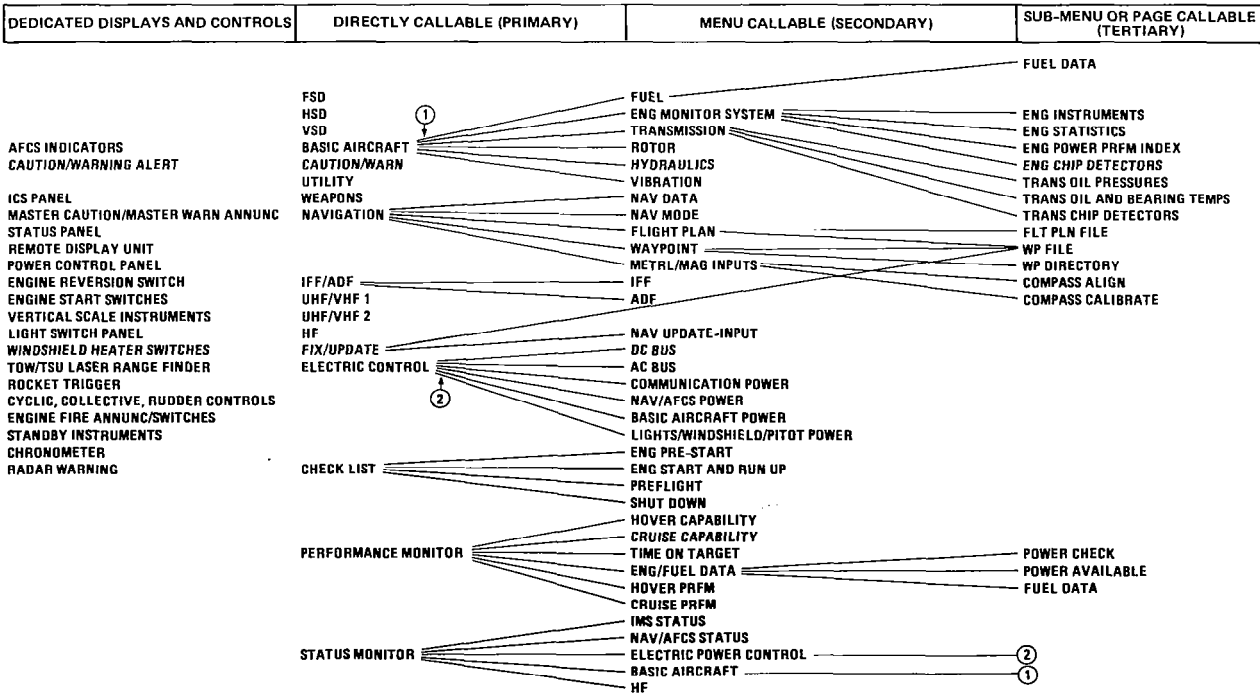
| DEDICATED DISPLAYS AND CONTROLS | DIRECTLY CALLABLE (PRIMARY) | MENU CALLABLE (SECONDARY) | SUB-MENU OR PAGE CALLABLE (TERTIARY) |
|---|---|---|---|

AFCS INDICATORS
CAUTION/WARNING ALERT
ICS PANEL
MASTER CAUTION/MASTER WARN ANNUNC
STATUS PANEL
REMOTE DISPLAY UNIT
POWER CONTROL PANEL
ENGINE REVERSION SWITCH
ENGINE START SWITCHES
VERTICAL SCALE INSTRUMENTS
LIGHT SWITCH PANEL
WINDSHIELD HEATER SWITCHES
TOW/TSU LASER RANGE FINDER
ROCKET TRIGGER
CYCLIC, COLLECTIVE, RUDDER CONTROLS
ENGINE FIRE ANNUNC/SWITCHES
STANDBY INSTRUMENTS
CHRONOMETER
RADAR WARNING

FSD
HSD
VSD
BASIC AIRCRAFT
CAUTION/WARN
UTILITY
WEAPONS
NAVIGATION
IFF/ADF
UHF/VHF 1
UHF/VHF 2
HF
FIX/UPDATE
ELECTRIC CONTROL
CHECK LIST
PERFORMANCE MONITOR
STATUS MONITOR

①
②

FUEL
ENG MONITOR SYSTEM
TRANSMISSION
ROTOR
HYDRAULICS
VIBRATION
NAV DATA
NAV MODE
FLIGHT PLAN
WAYPOINT
METRL/MAG INPUTS
IFF
ADF
NAV UPDATE-INPUT
DC BUS
AC BUS
COMMUNICATION POWER
NAV/AFCS POWER
BASIC AIRCRAFT POWER
LIGHTS/WINDSHIELD/PITOT POWER
ENG PRE-START
ENG START AND RUN UP
PREFLIGHT
SHUT DOWN
HOVER CAPABILITY
CRUISE CAPABILITY
TIME ON TARGET
ENG/FUEL DATA
HOVER PRFM
CRUISE PRFM
IMS STATUS
NAV/AFCS STATUS
ELECTRIC POWER CONTROL ②
BASIC AIRCRAFT ①
HF

FUEL DATA
ENG INSTRUMENTS
ENG STATISTICS
ENG POWER PRFM INDEX
ENG CHIP DETECTORS
TRANS OIL PRESSURES
TRANS OIL AND BEARING TEMPS
TRANS CHIP DETECTORS
FLT PLN FILE
WP FILE
WP DIRECTORY
COMPASS ALIGN
COMPASS CALIBRATE
POWER CHECK
POWER AVAILABLE
FUEL DATA